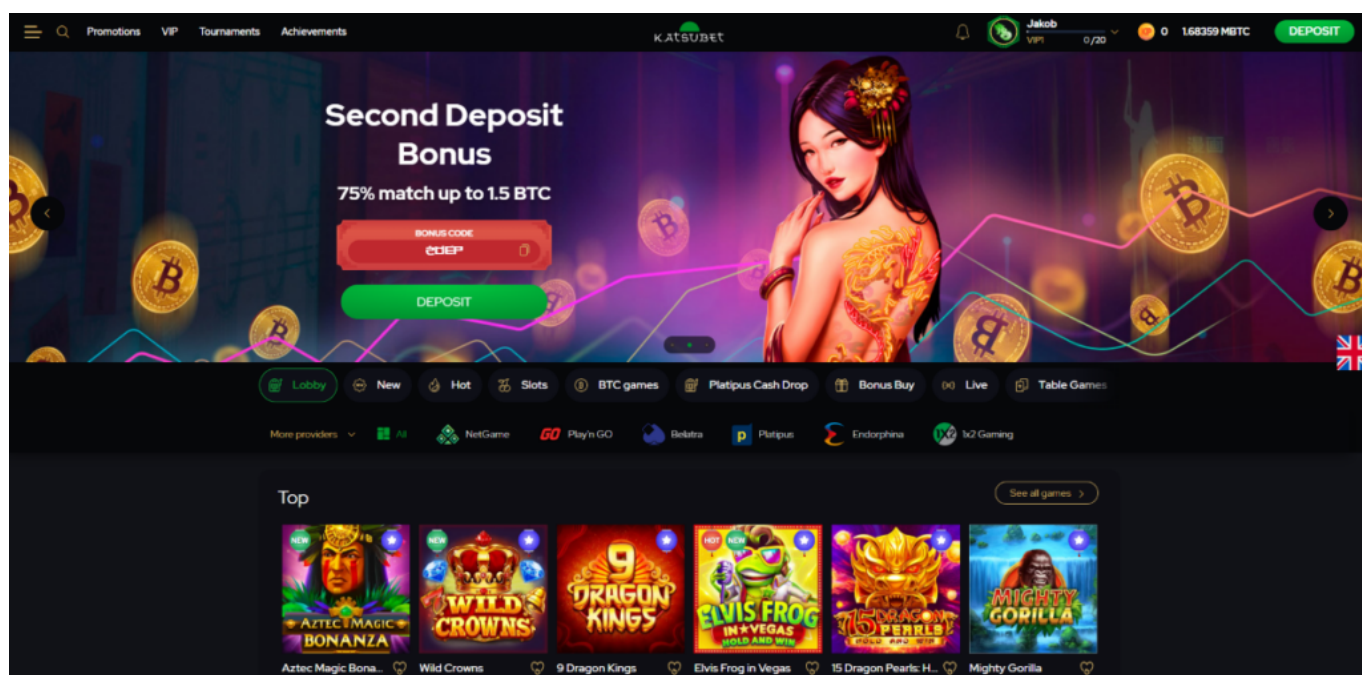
Promotions VIP Tournaments Achievements

KATSUBET

Jakob
VIP1 0/20

0 1.68359 MBTC

DEPOSIT

Second Deposit Bonus

75% match up to 1.5 BTC

BONUS CODE
CDEP

DEPOSIT

Lobby New Hot Slots BTC games Platipus Cash Drop Bonus Buy Live Table Games

More providers All NetGame Play'n GO Belatra Platipus Endorphina 1x2 Gaming

Top

See all games

NEW
AZTEC MAGIC BONANZA

NEW
WILD CROWNS

9 DRAGON KINGS

HOT NEW
ELVIS FROG IN VEGAS HOLD AND WIN

15 DRAGON PEARLS HOLD AND WIN

MIGHTY GORILLA

Aztec Magic Bona...
Wild Crowns
9 Dragon Kings
Elvis Frog in Vegas
15 Dragon Pearls: H...
Mighty Gorilla